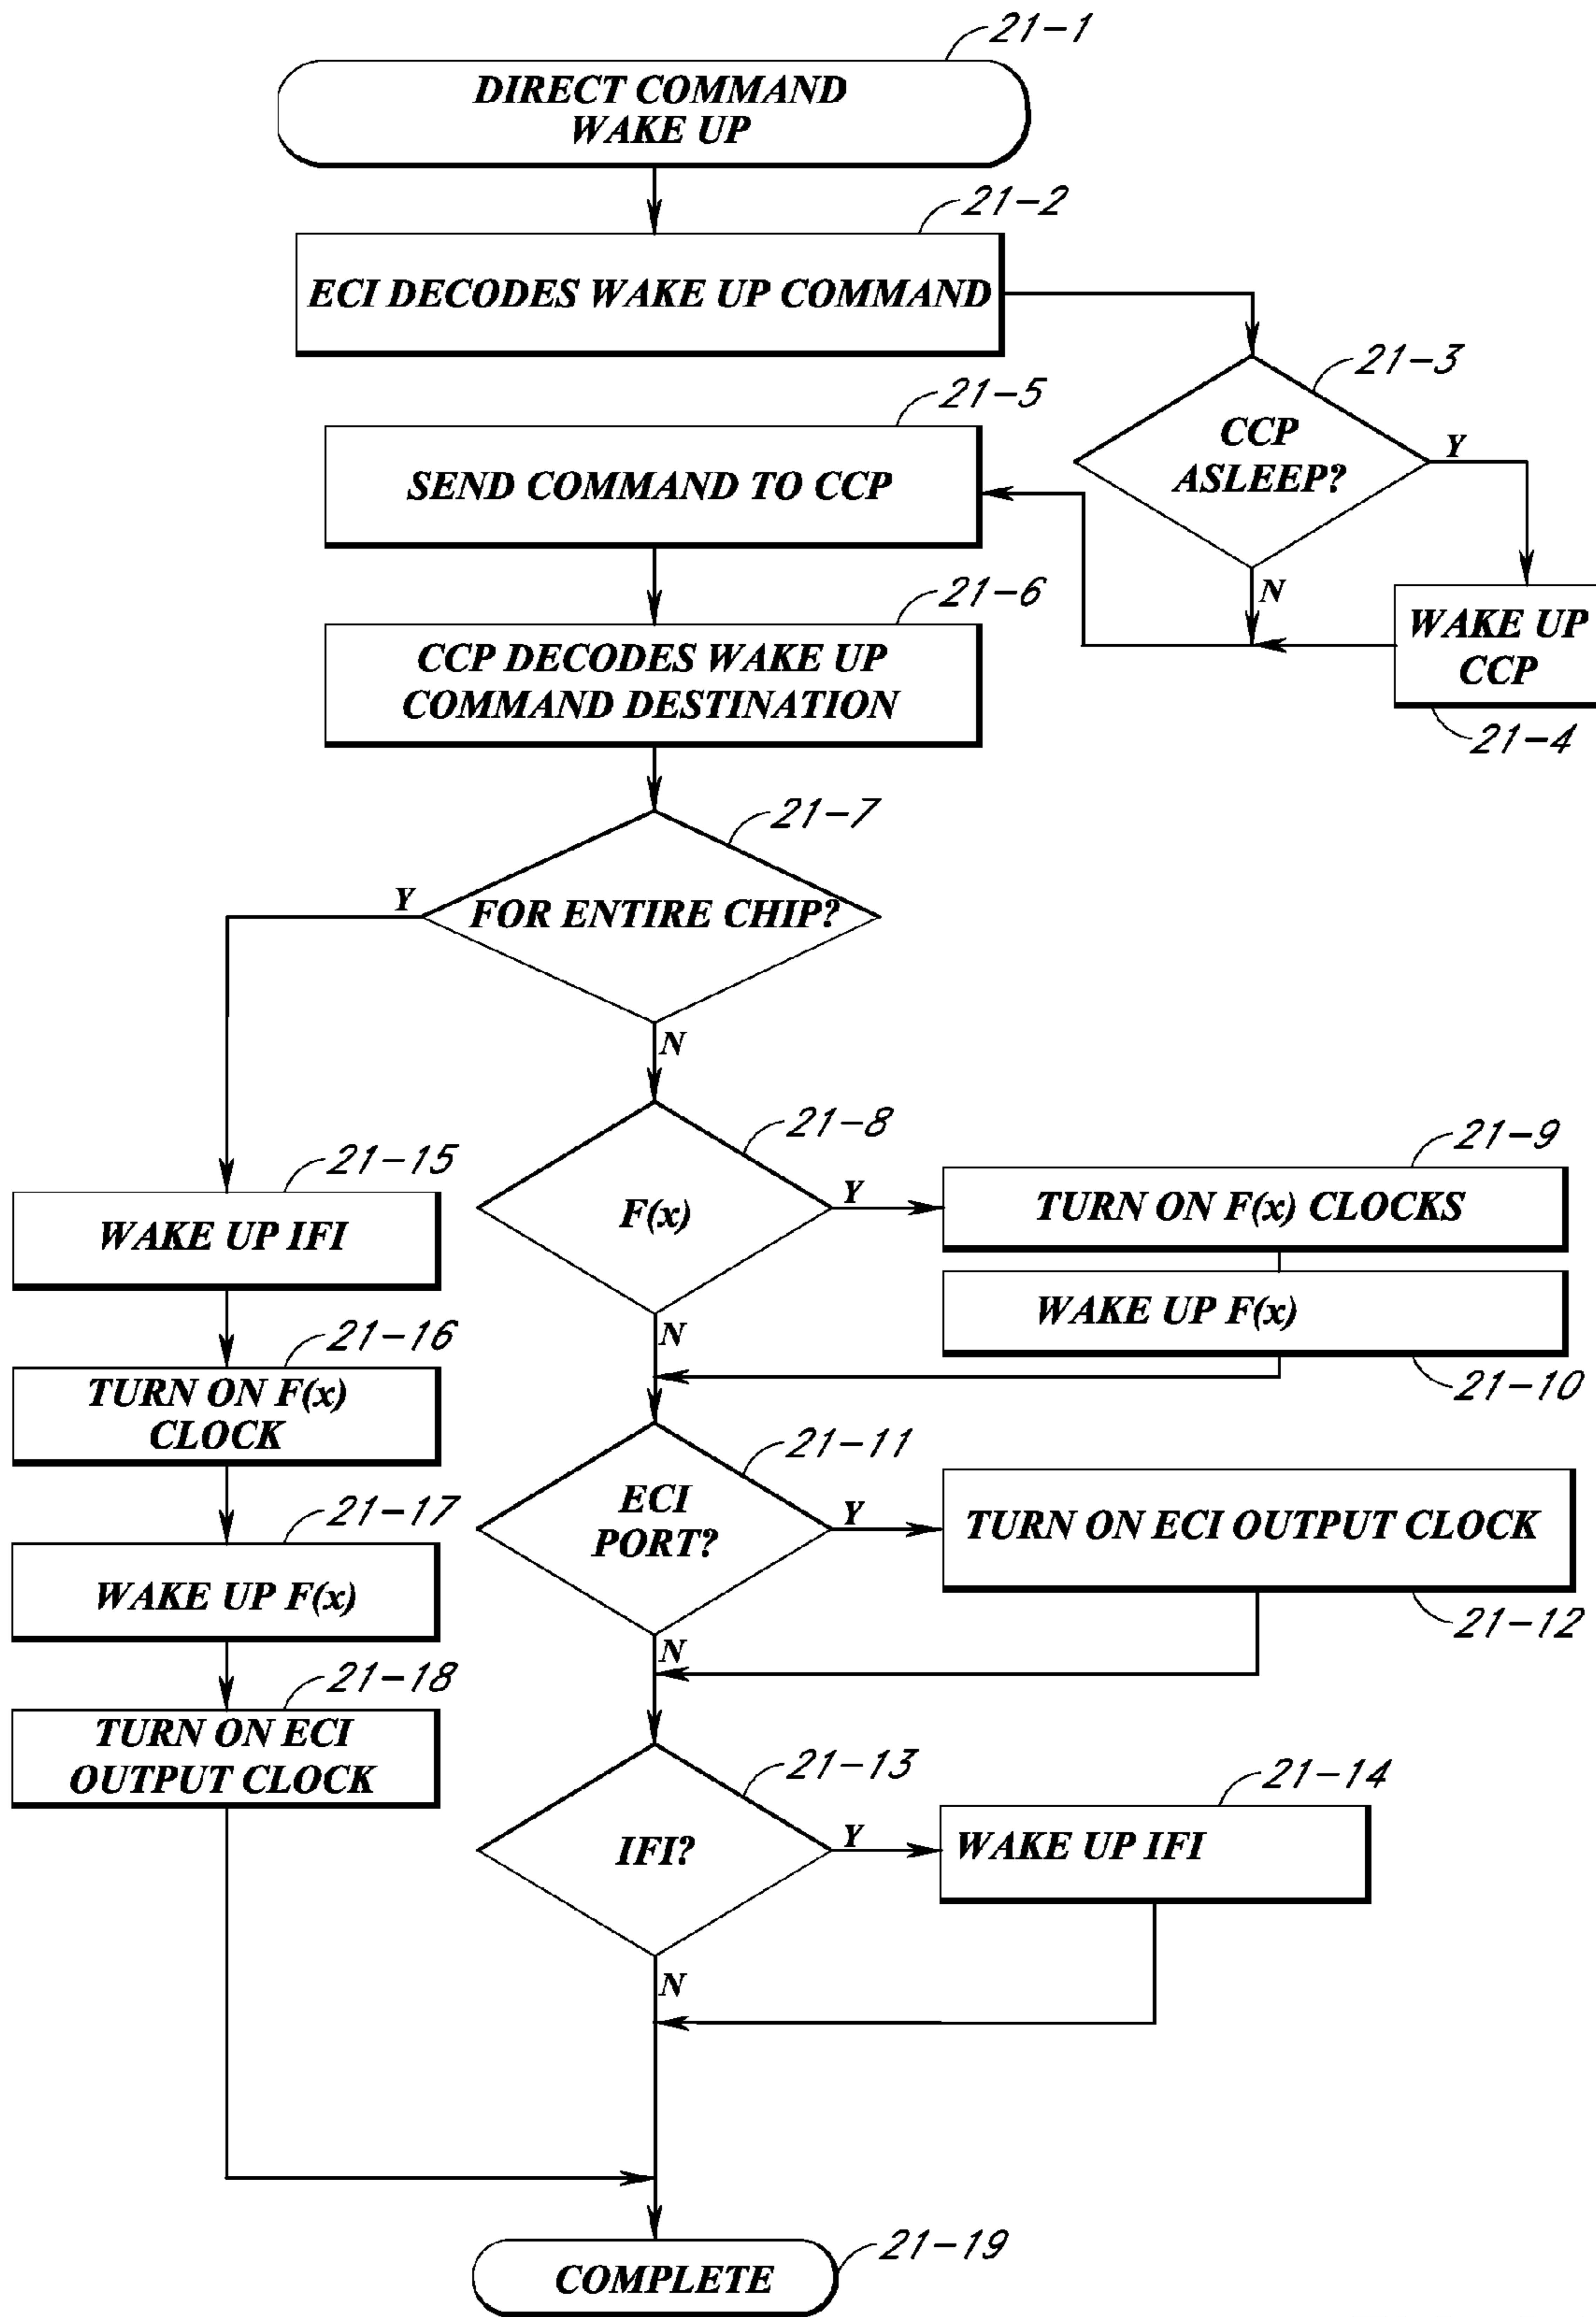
21-1
DIRECT COMMAND WAKE UP

21-2
ECI DECODES WAKE UP COMMAND

21-3
CCP ASLEEP?
Y
N

21-4
WAKE UP CCP

21-5
SEND COMMAND TO CCP

21-6
CCP DECODES WAKE UP COMMAND DESTINATION

21-7
FOR ENTIRE CHIP?
Y
N

21-15
WAKE UP IFI

21-16
TURN ON F(x) CLOCK

21-17
WAKE UP F(x)

21-18
TURN ON ECI OUTPUT CLOCK

21-8
F(x)
Y
N

21-9
TURN ON F(x) CLOCKS

WAKE UP F(x)
21-10

21-11
ECI PORT?
Y
N

TURN ON ECI OUTPUT CLOCK
21-12

21-13
IFI?
Y
N

21-14
WAKE UP IFI

COMPLETE
21-19